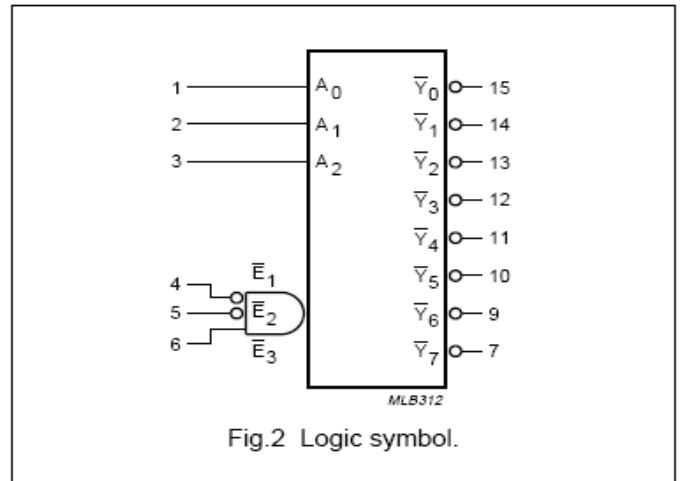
1 $A_0$
2 $A_1$
3 $A_2$

$\overline{Y}_0$ 15
$\overline{Y}_1$ 14
$\overline{Y}_2$ 13
$\overline{Y}_3$ 12
$\overline{Y}_4$ 11
$\overline{Y}_5$ 10
$\overline{Y}_6$ 9
$\overline{Y}_7$ 7

4 $\overline{E}_1$
5 $\overline{E}_2$
6 $\overline{E}_3$

MLB312

Fig.2 Logic symbol.